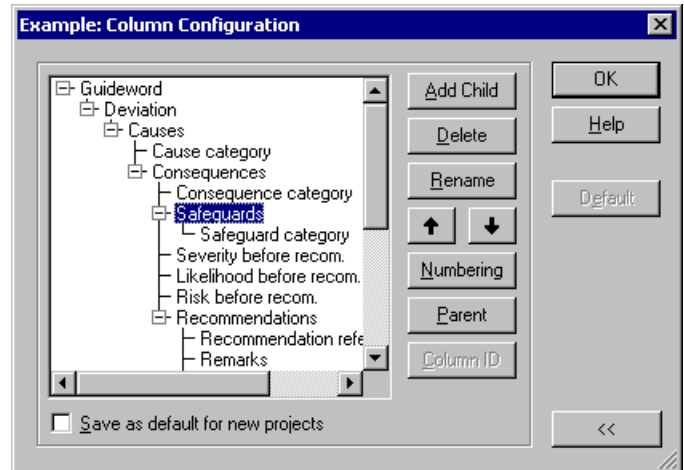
Example: Column Configuration

Guideword
Deviation
Causes
Cause category
Consequences
Consequence category
Safeguards
Safeguard category
Severity before recom.
Likelihood before recom.
Risk before recom.
Recommendations
Recommendation refe
Remarks

Add Child
Delete
Rename
Numbering
Parent
Column ID

OK
Help
Default

Save as default for new projects

<<